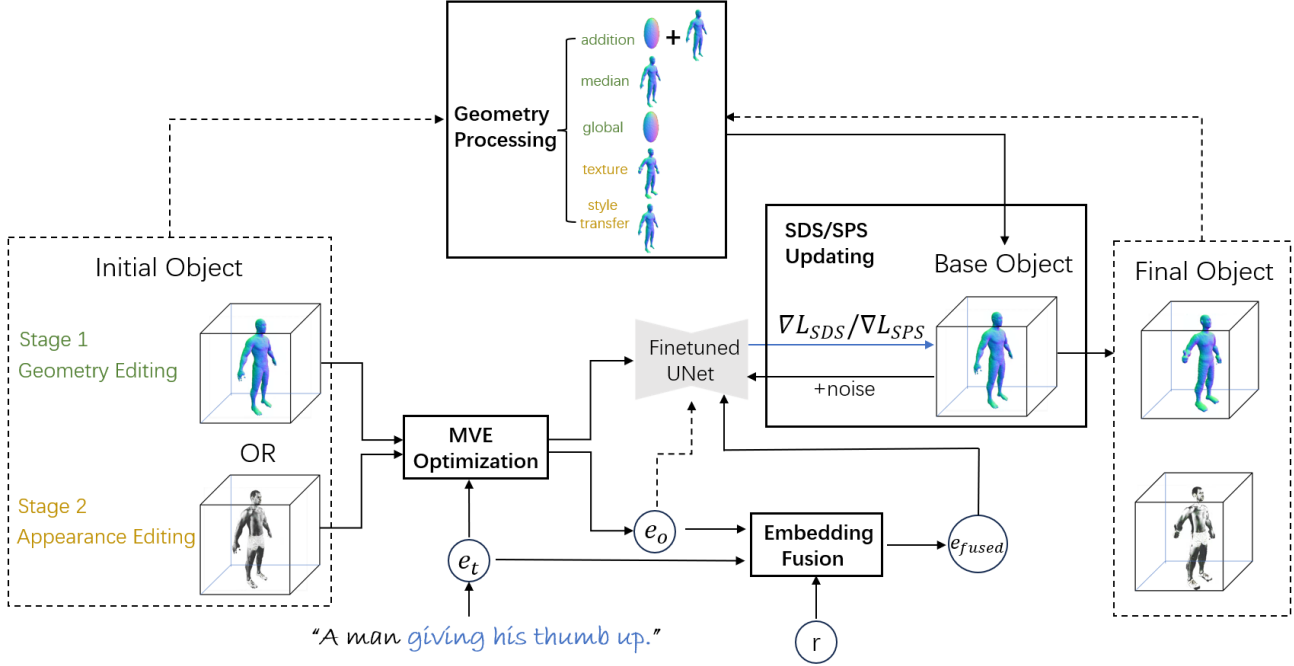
Geometry Processing

addition +

median

global

texture

style transfer

Initial Object

Stage 1
Geometry Editing

OR

Stage 2
Appearance Editing

MVE Optimization

Finetuned UNet

SDS/SPS Updating

Base Object

$\nabla L_{SDS}/\nabla L_{SPS}$

+noise

Final Object

$e_o$

$e_t$

Embedding Fusion

$e_{fused}$

r

"A man giving his thumb up."